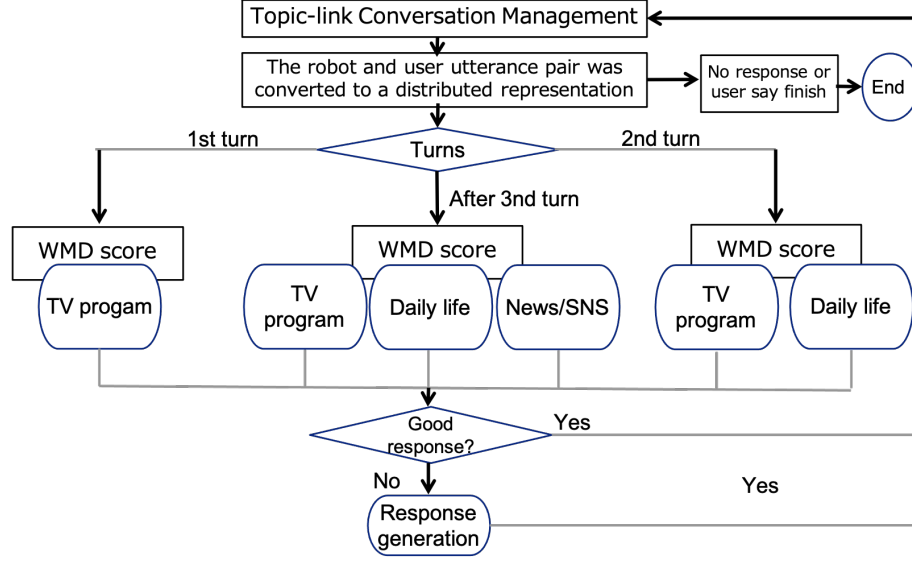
Topic-link Conversation Management

The robot and user utterance pair was converted to a distributed representation

No response or user say finish

End

1st turn

Turns

2nd turn

After 3nd turn

WMD score

TV progam

WMD score

TV program

Daily life

News/SNS

WMD score

TV program

Daily life

Good response?

Yes

No

Yes

Response generation